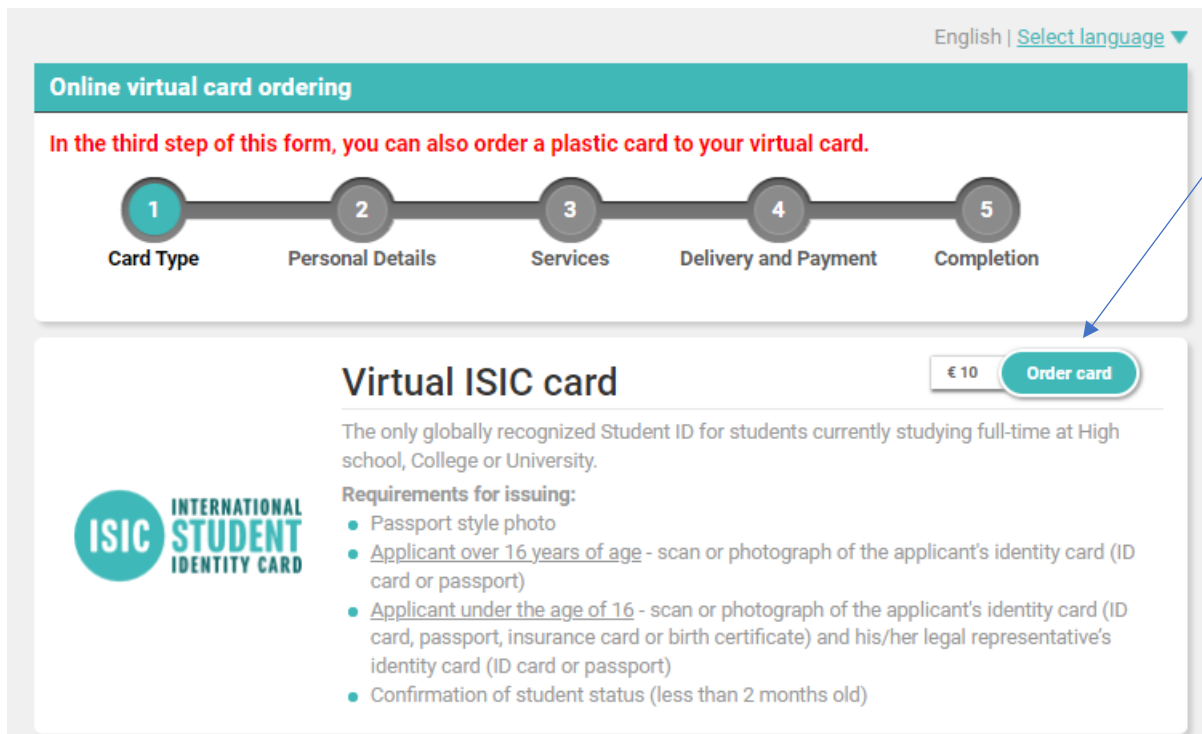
English | Select language ▼

Online virtual card ordering

In the third step of this form, you can also order a plastic card to your virtual card.

1 Card Type
2 Personal Details
3 Services
4 Delivery and Payment
5 Completion

Virtual ISIC card

€ 10 Order card

The only globally recognized Student ID for students currently studying full-time at High school, College or University.

Requirements for issuing:

- Passport style photo
- Applicant over 16 years of age - scan or photograph of the applicant's identity card (ID card or passport)
- Applicant under the age of 16 - scan or photograph of the applicant's identity card (ID card, passport, insurance card or birth certificate) and his/her legal representative's identity card (ID card or passport)
- Confirmation of student status (less than 2 months old)

ISIC INTERNATIONAL STUDENT IDENTITY CARD